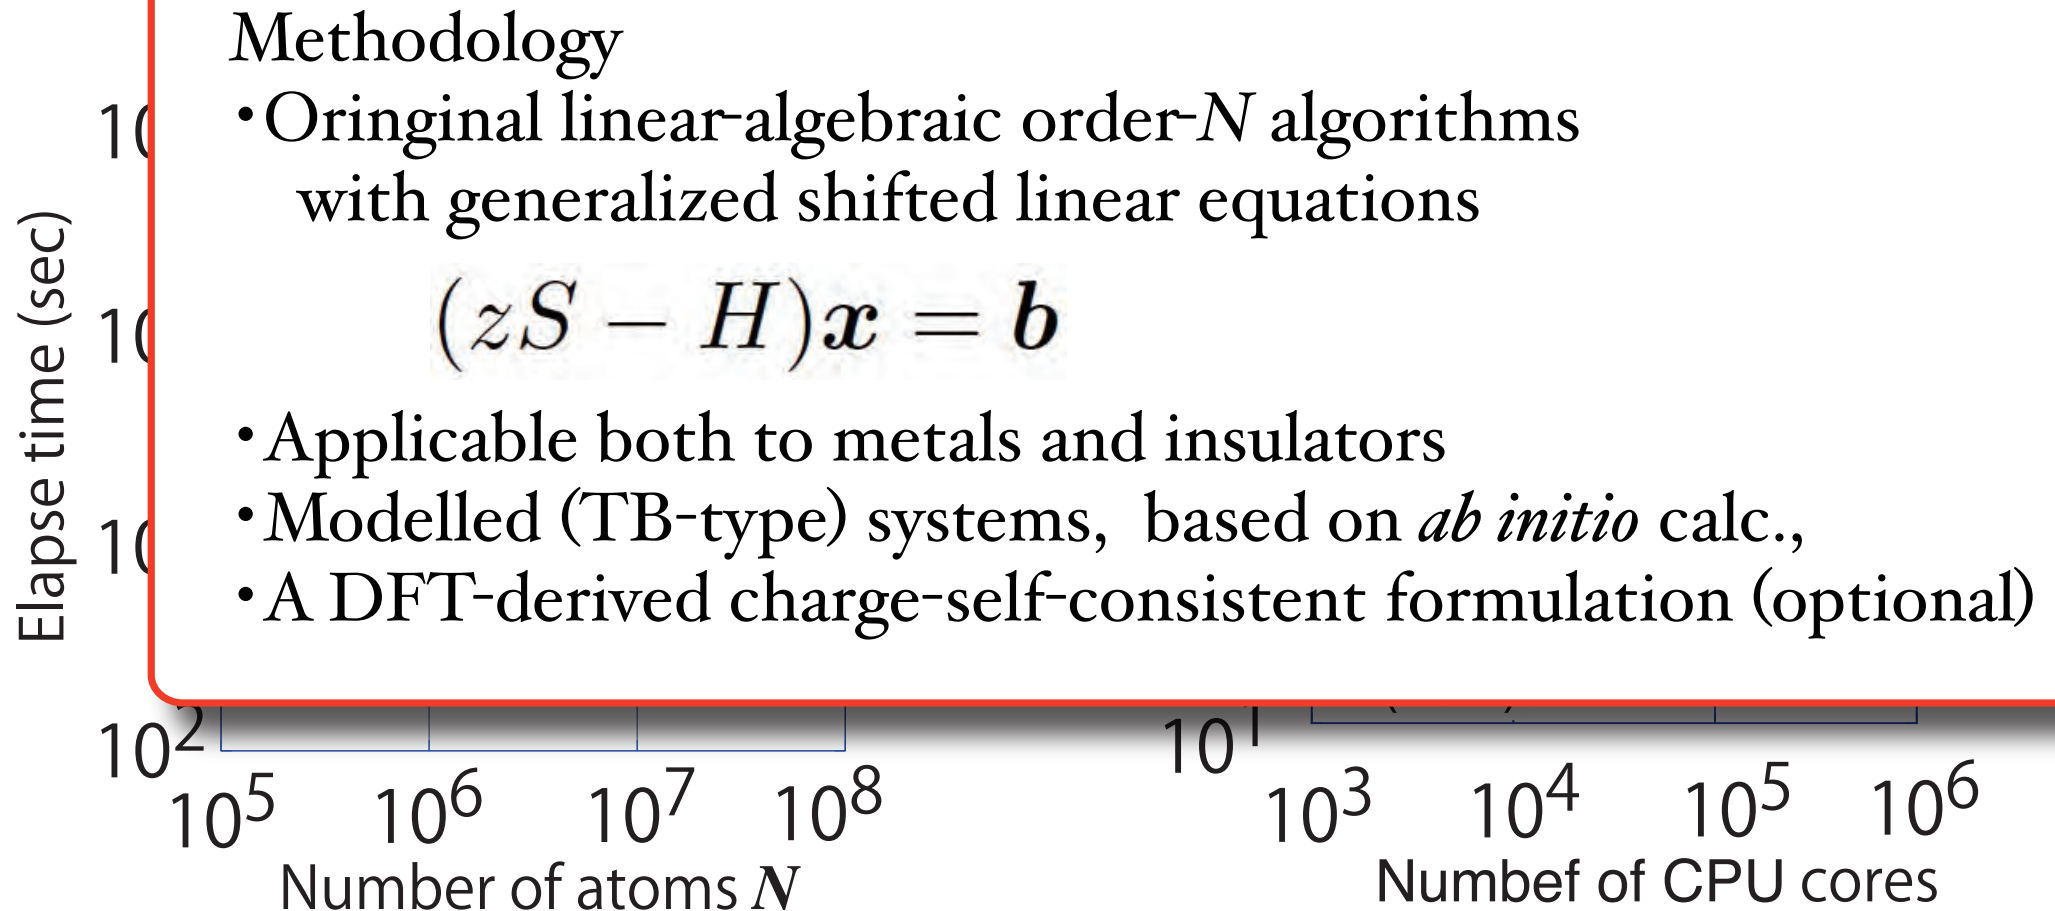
Methodology
・Oringinal linear-algebraic order-$N$ algorithms with generalized shifted linear equations

$(zS - H)\boldsymbol{x} = \boldsymbol{b}$

・Applicable both to metals and insulators
・Modelled (TB-type) systems, based on *ab initio* calc.,
・A DFT-derived charge-self-consistent formulation (optional)

Elapse time (sec)
10
10
10
$10^2$
$10^5$ $10^6$ $10^7$ $10^8$
Number of atoms $N$

$10^1$
$10^3$ $10^4$ $10^5$ $10^6$
Numbef of CPU cores